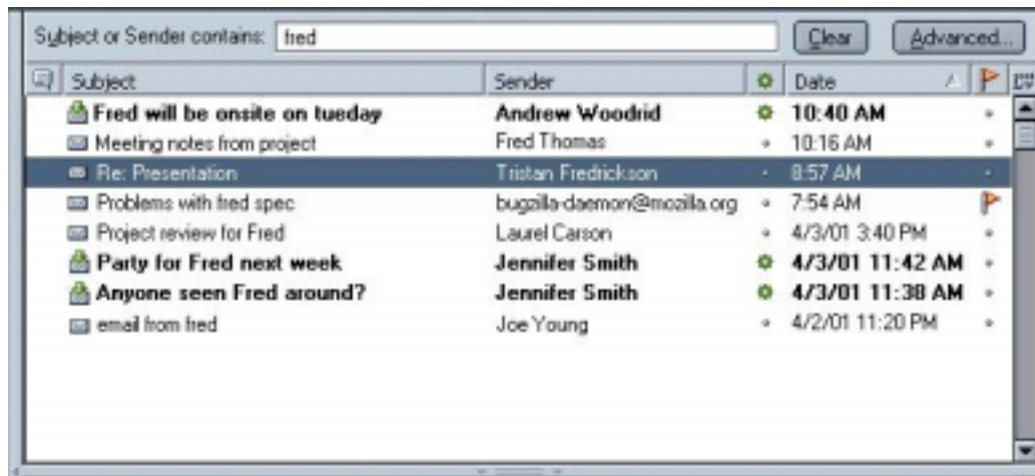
Subject or Sender contains: fred

Clear

Advanced...

| Subject | Sender | Date |
|---|---|---|
| Fred will be onsite on tueday | Andrew Woodrid | 10:40 AM |
| Meeting notes from project | Fred Thomas | 10:16 AM |
| Re: Presentation | Tristan Fredrickson | 8:57 AM |
| Problems with fred spec | bugzilla-daemon@mozilla.org | 7:54 AM |
| Project review for Fred | Laurel Carson | 4/3/01 3:40 PM |
| Party for Fred next week | Jennifer Smith | 4/3/01 11:42 AM |
| Anyone seen Fred around? | Jennifer Smith | 4/3/01 11:38 AM |
| email from fred | Joe Young | 4/2/01 11:20 PM |